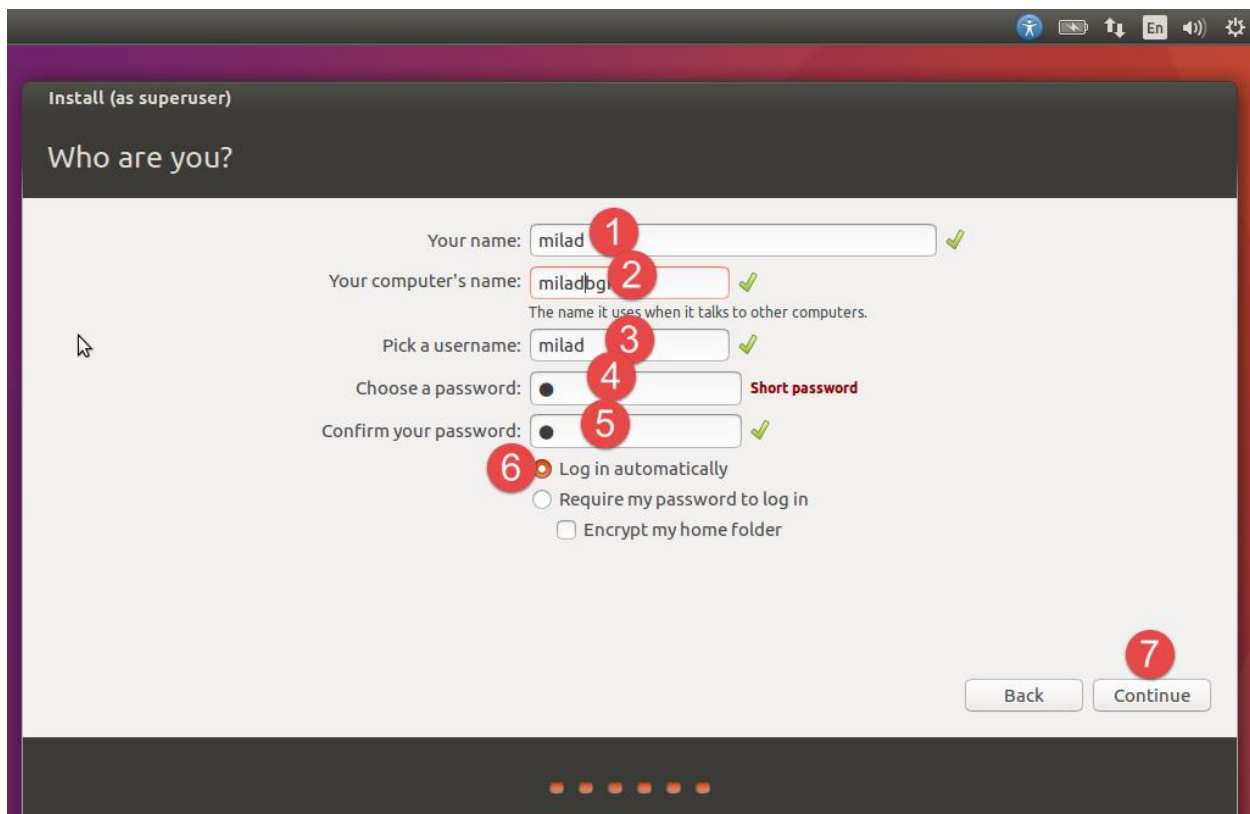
En

Install (as superuser)

Who are you?

Your name: milad 1

Your computer's name: miladbg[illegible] 2

The name it uses when it talks to other computers.

Pick a username: milad 3

Choose a password: ● 4 Short password

Confirm your password: ● 5

6 Log in automatically

Require my password to log in

Encrypt my home folder

7

Back Continue